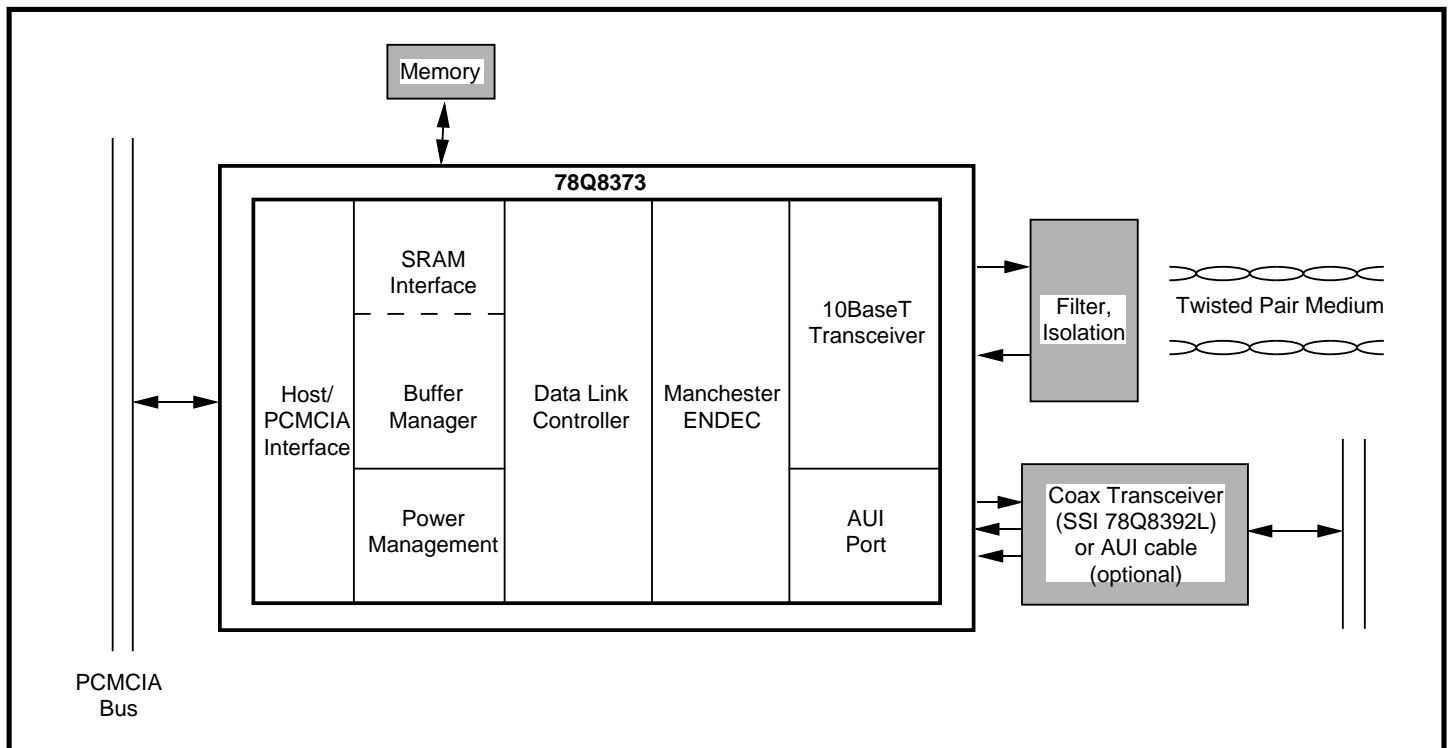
Memory

78Q8373

Host/
PCMCIA
Interface

SRAM
Interface

Buffer
Manager

Power
Management

Data Link
Controller

Manchester
ENDEC

10BaseT
Transceiver

AUI
Port

Filter,
Isolation

Twisted Pair Medium

Coax Transceiver
(SSI 78Q8392L)
or AUI cable
(optional)

PCMCIA
Bus